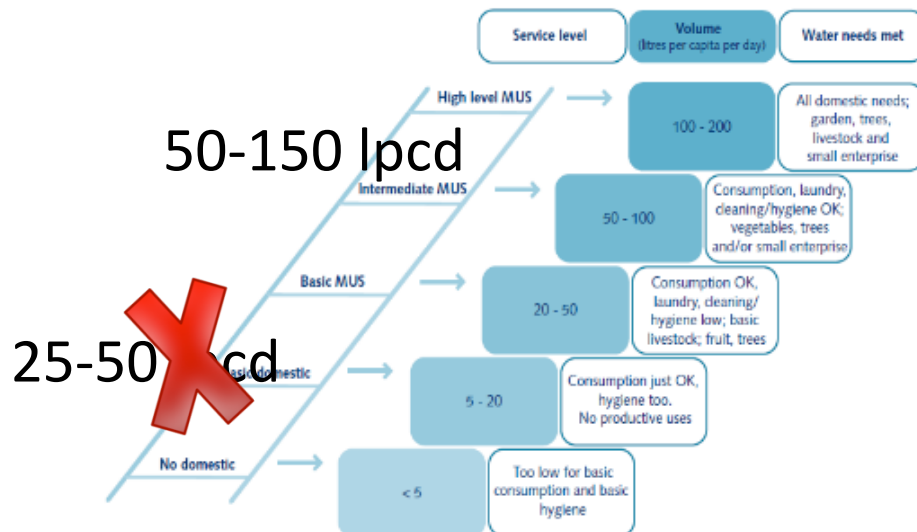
| Service level | Volume (litres per capita per day) | Water needs met |
|---|---|---|
| High level MUS | 100 - 200 | All domestic needs; garden, trees, livestock and small enterprise |
| Intermediate MUS | 50 - 100 | Consumption, laundry, cleaning/hygiene OK; vegetables, trees and/or small enterprise |
| Basic MUS | 20 - 50 | Consumption OK, laundry, cleaning/ hygiene low; basic livestock; fruit, trees |
| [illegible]asic domestic | 5 - 20 | Consumption just OK, hygiene too. No productive uses |
| No domestic | < 5 | Too low for basic consumption and basic hygiene |

50-150 lpcd

25-50 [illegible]pcd